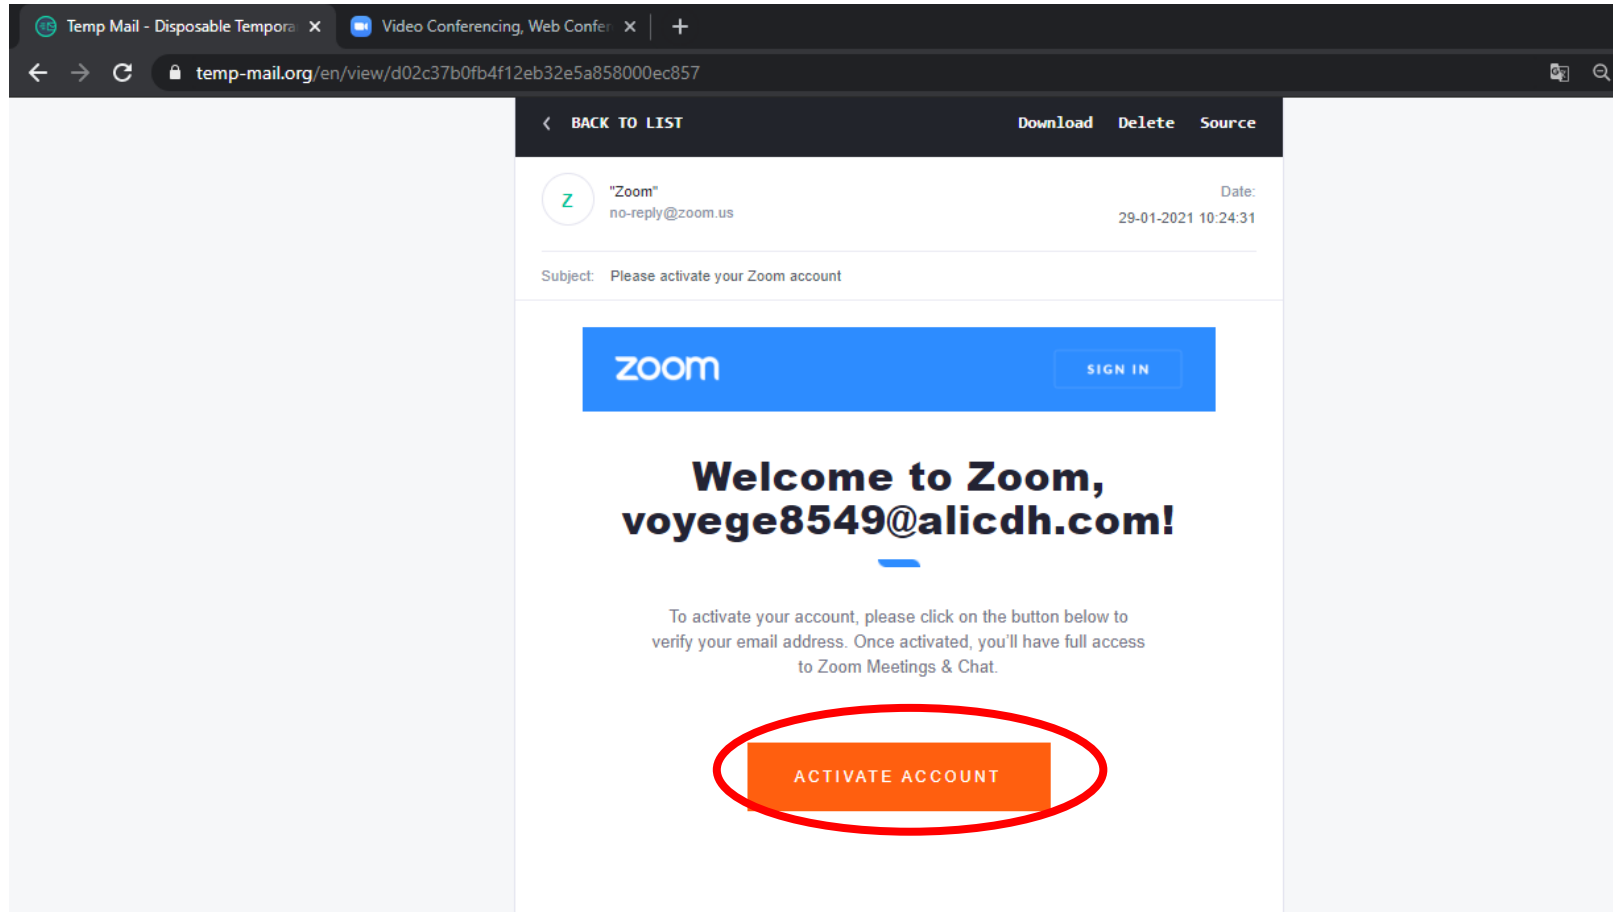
Temp Mail - Disposable Tempora ×
Video Conferencing, Web Confer ×
+

temp-mail.org/en/view/d02c37b0fb4f12eb32e5a858000ec857

BACK TO LIST
Download Delete Source

Z
"Zoom"
no-reply@zoom.us
Date:
29-01-2021 10:24:31

Subject: Please activate your Zoom account

zoom
SIGN IN

Welcome to Zoom, voyege8549@alicdh.com!

To activate your account, please click on the button below to verify your email address. Once activated, you'll have full access to Zoom Meetings & Chat.

ACTIVATE ACCOUNT